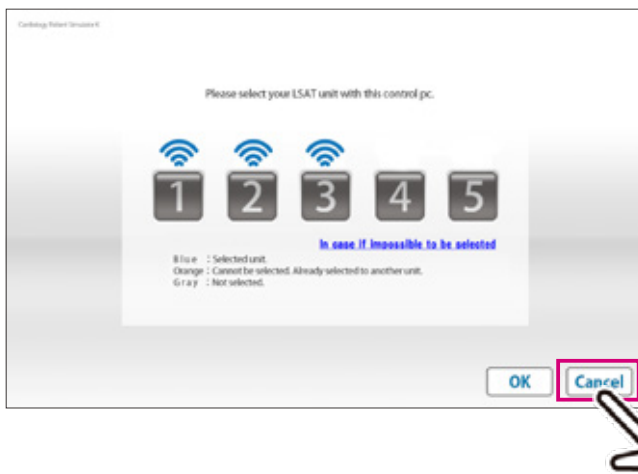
Cardiology Patient Simulator K

Please select your LSAT unit with this control pc.

1 2 3 4 5

In case if impossible to be selected

Blue : Selected unit.
Orange : Cannot be selected. Already selected to another unit.
Gray : Not selected.

OK Cancel